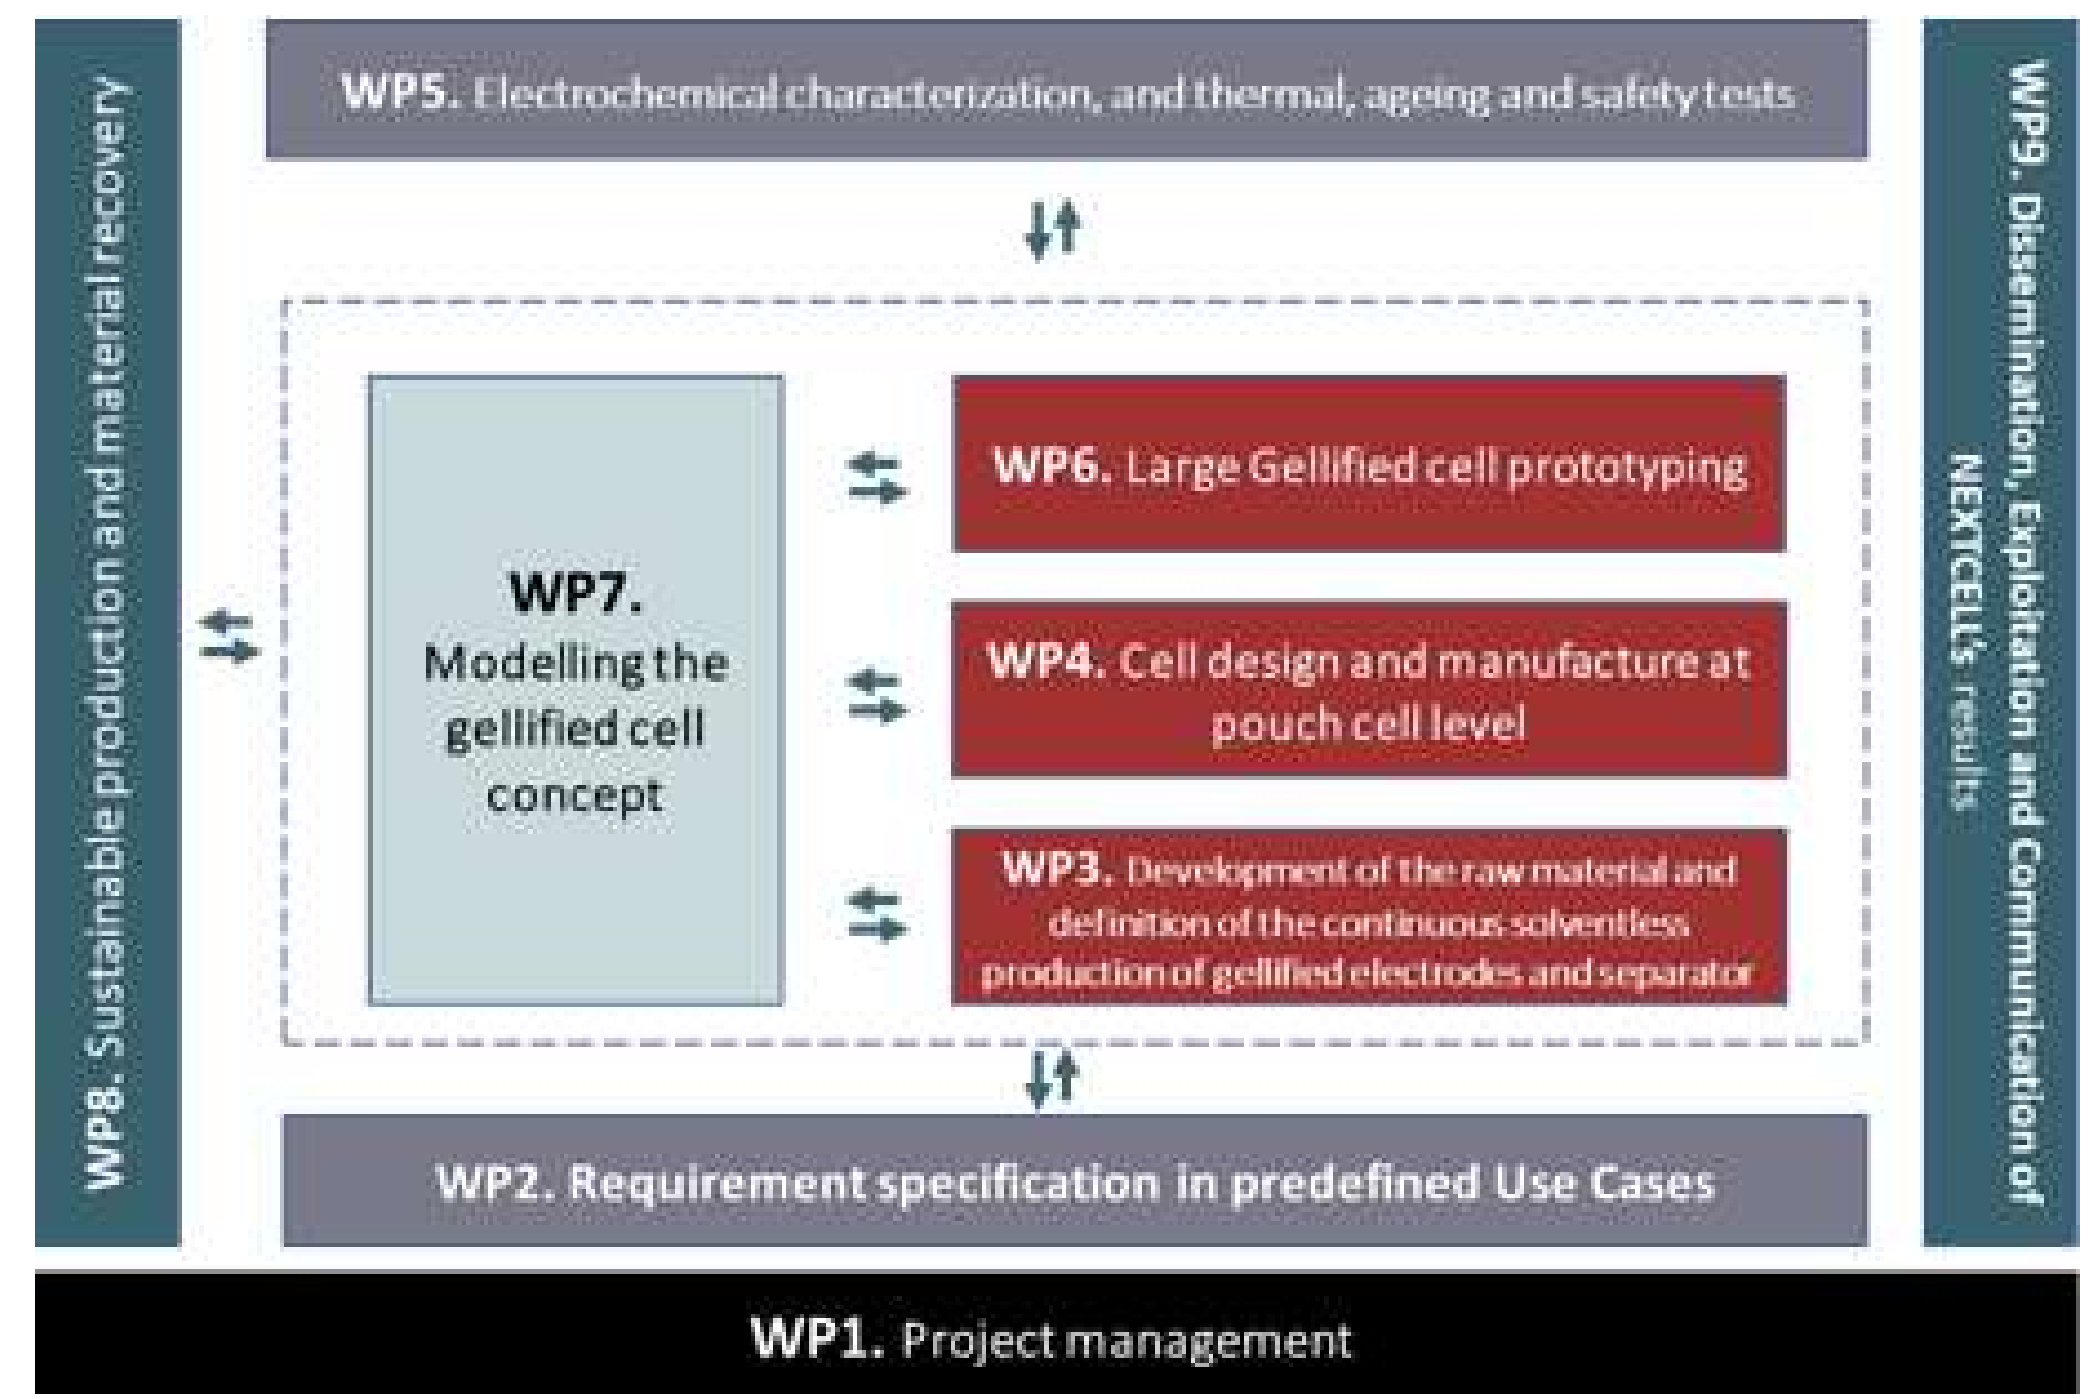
WP5. Electrochemical characterization, and thermal, ageing and safety tests

WP8. Sustainable production and material recovery

WP7. Modelling the gellified cell concept

WP6. Large Gellified cell prototyping

WP4. Cell design and manufacture at pouch cell level

WP3. Development of the raw material and definition of the continuous solventless production of gellified electrodes and separator

WP9. Dissemination, Exploitation and Communication of NEXTCELL's results

WP2. Requirement specification in predefined Use Cases

WP1. Project management